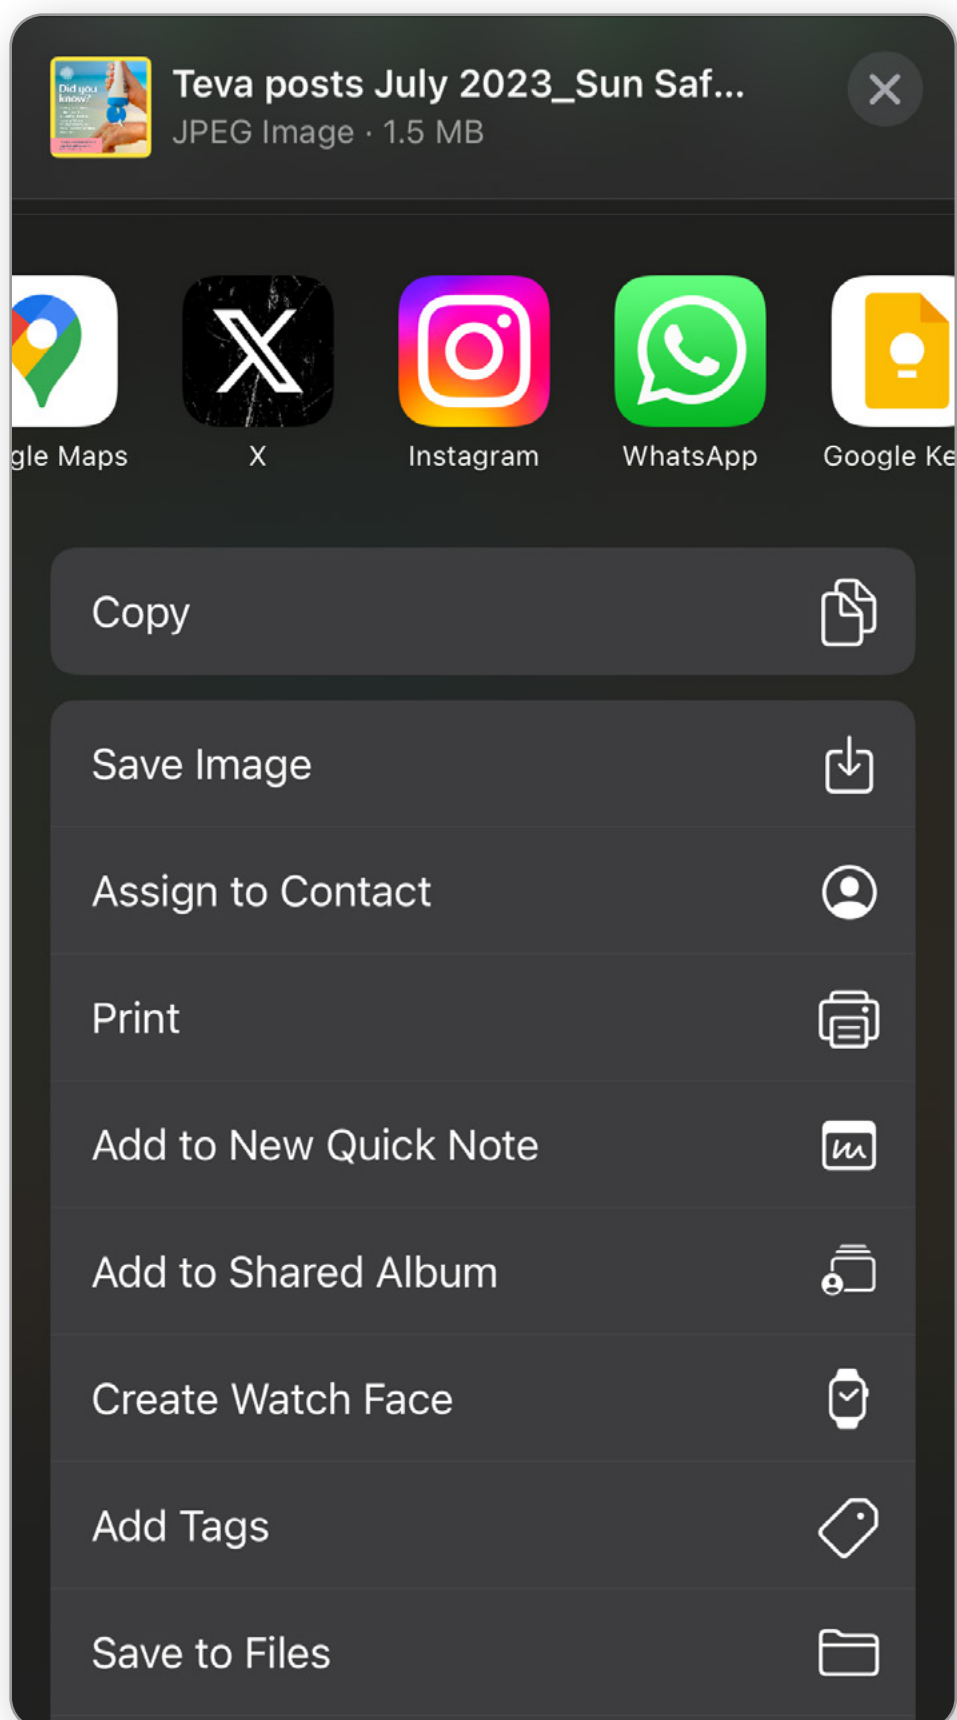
Did you know?

Teva posts July 2023_Sun Saf...
JPEG Image · 1.5 MB

gle Maps
X
Instagram
WhatsApp
Google Ke

Copy

Save Image

Assign to Contact

Print

Add to New Quick Note

Add to Shared Album

Create Watch Face

Add Tags

Save to Files